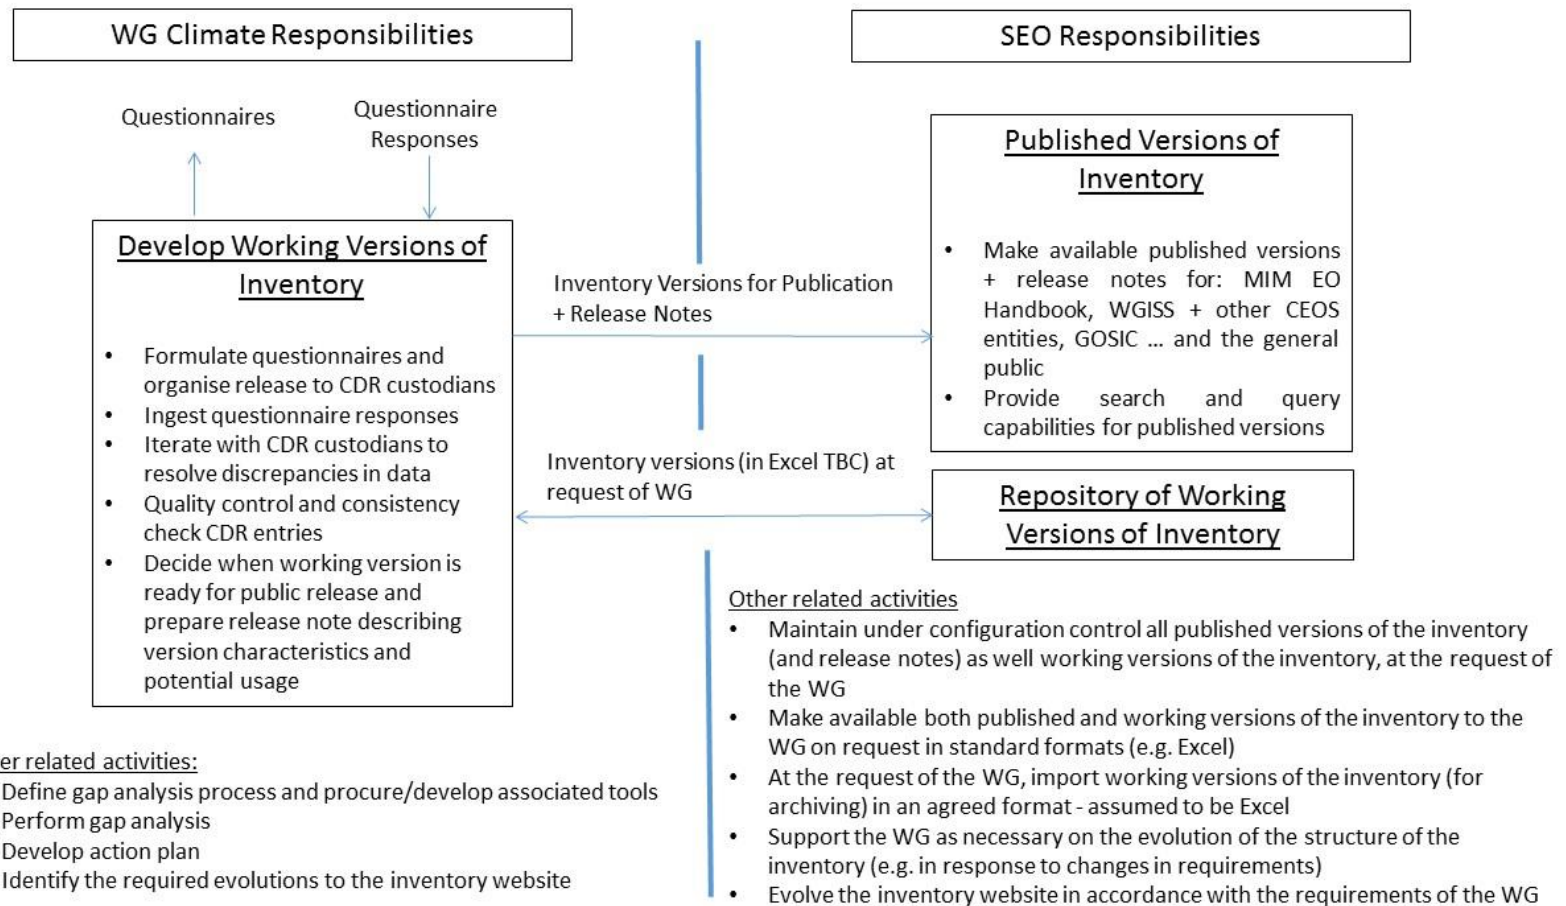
WG Climate Responsibilities

SEO Responsibilities

Questionnaires

Questionnaire Responses

Develop Working Versions of Inventory

- Formulate questionnaires and organise release to CDR custodians
- Ingest questionnaire responses
- Iterate with CDR custodians to resolve discrepancies in data
- Quality control and consistency check CDR entries
- Decide when working version is ready for public release and prepare release note describing version characteristics and potential usage

er related activities:
Define gap analysis process and procure/develop associated tools
Perform gap analysis
Develop action plan
Identify the required evolutions to the inventory website

Inventory Versions for Publication + Release Notes

Inventory versions (in Excel TBC) at request of WG

Published Versions of Inventory

- Make available published versions + release notes for: MIM EO Handbook, WGISS + other CEOS entities, GOSIC ... and the general public
- Provide search and query capabilities for published versions

Repository of Working Versions of Inventory

Other related activities
- Maintain under configuration control all published versions of the inventory (and release notes) as well working versions of the inventory, at the request of the WG
- Make available both published and working versions of the inventory to the WG on request in standard formats (e.g. Excel)
- At the request of the WG, import working versions of the inventory (for archiving) in an agreed format - assumed to be Excel
- Support the WG as necessary on the evolution of the structure of the inventory (e.g. in response to changes in requirements)
- Evolve the inventory website in accordance with the requirements of the WG